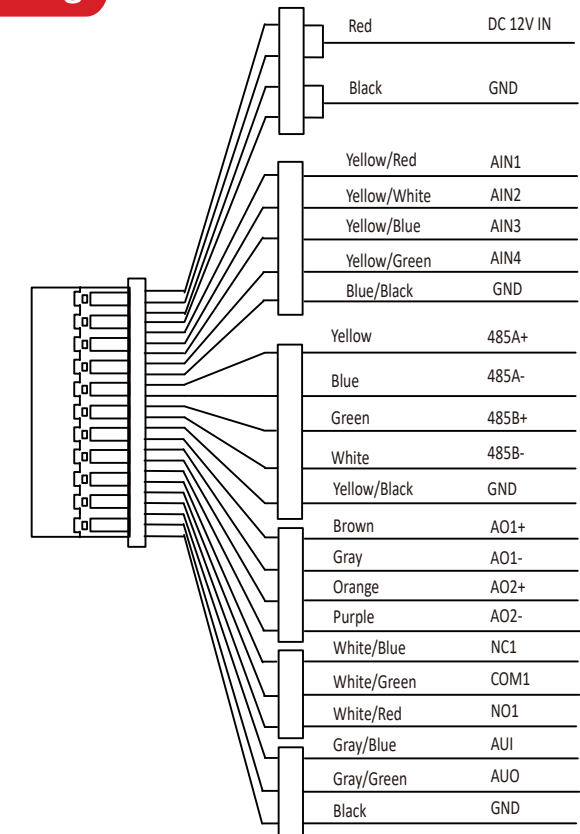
Red DC 12V IN
Black GND
Yellow/Red AIN1
Yellow/White AIN2
Yellow/Blue AIN3
Yellow/Green AIN4
Blue/Black GND
Yellow 485A+
Blue 485A-
Green 485B+
White 485B-
Yellow/Black GND
Brown AO1+
Gray AO1-
Orange AO2+
Purple AO2-
White/Blue NC1
White/Green COM1
White/Red NO1
Gray/Blue AUI
Gray/Green AUO
Black GND